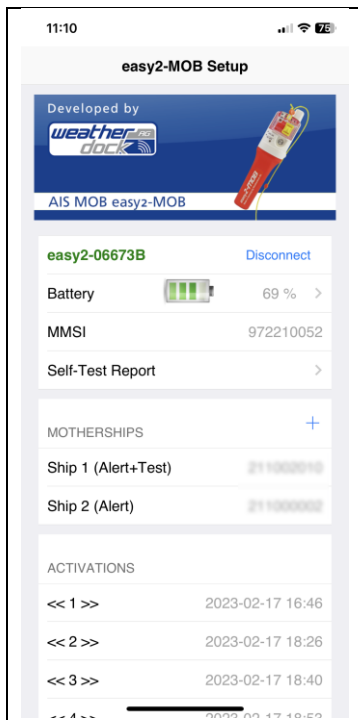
11:10

75

easy2-MOB Setup

Developed by

weather dock AG

AIS MOB easy2-MOB

easy2-06673B

Disconnect

Battery

69 %

MMSI

972210052

Self-Test Report

MOTHERSHIPS

+

Ship 1 (Alert+Test)

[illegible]

Ship 2 (Alert)

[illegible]

ACTIVATIONS

<< 1 >>

2023-02-17 16:46

<< 2 >>

2023-02-17 18:26

<< 3 >>

2023-02-17 18:40

<< 4 >>

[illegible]